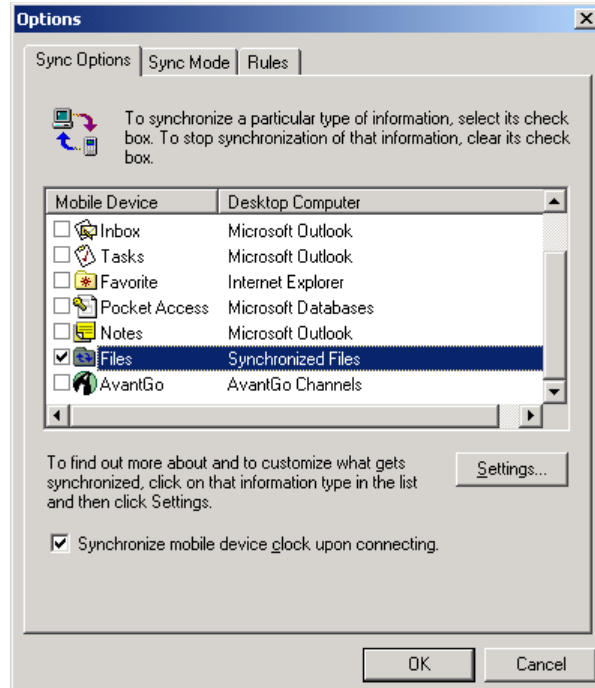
Options

Sync Options | Sync Mode | Rules

To synchronize a particular type of information, select its check box. To stop synchronization of that information, clear its check box.

| Mobile Device | Desktop Computer |
|---|---|
| Inbox | Microsoft Outlook |
| Tasks | Microsoft Outlook |
| Favorite | Internet Explorer |
| Pocket Access | Microsoft Databases |
| Notes | Microsoft Outlook |
| Files | Synchronized Files |
| AvantGo | AvantGo Channels |

To find out more about and to customize what gets synchronized, click on that information type in the list and then click Settings.

Settings...

Synchronize mobile device clock upon connecting.

OK

Cancel